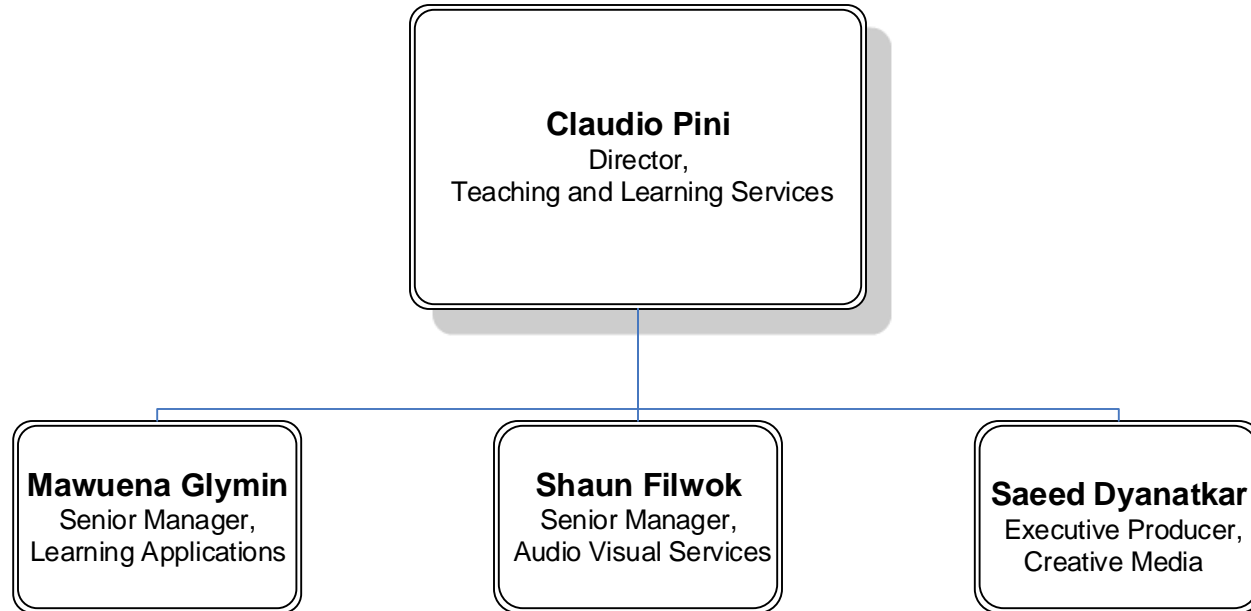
**Claudio Pini**
Director,
Teaching and Learning Services

**Mawuena Glymin**
Senior Manager,
Learning Applications

**Shaun Filwok**
Senior Manager,
Audio Visual Services

**Saeed Dyanatkar**
Executive Producer,
Creative Media